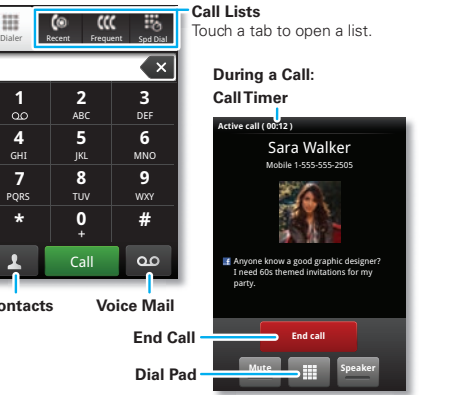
Dialer Recent Frequent Spd Dial

Call Lists
Touch a tab to open a list.

1 ꝏ
2 ABC
3 DEF
4 GHI
5 JKL
6 MNO
7 PQRS
8 TUV
9 WXY
*
0 +
#

Call

ontacts

Voice Mail

During a Call:
Call Timer

Active call ( 00:12 )

Sara Walker
Mobile 1-555-555-2505

Anyone know a good graphic designer? I need 60s themed invitations for my party.

End Call

End call

Dial Pad

Mute

Speaker